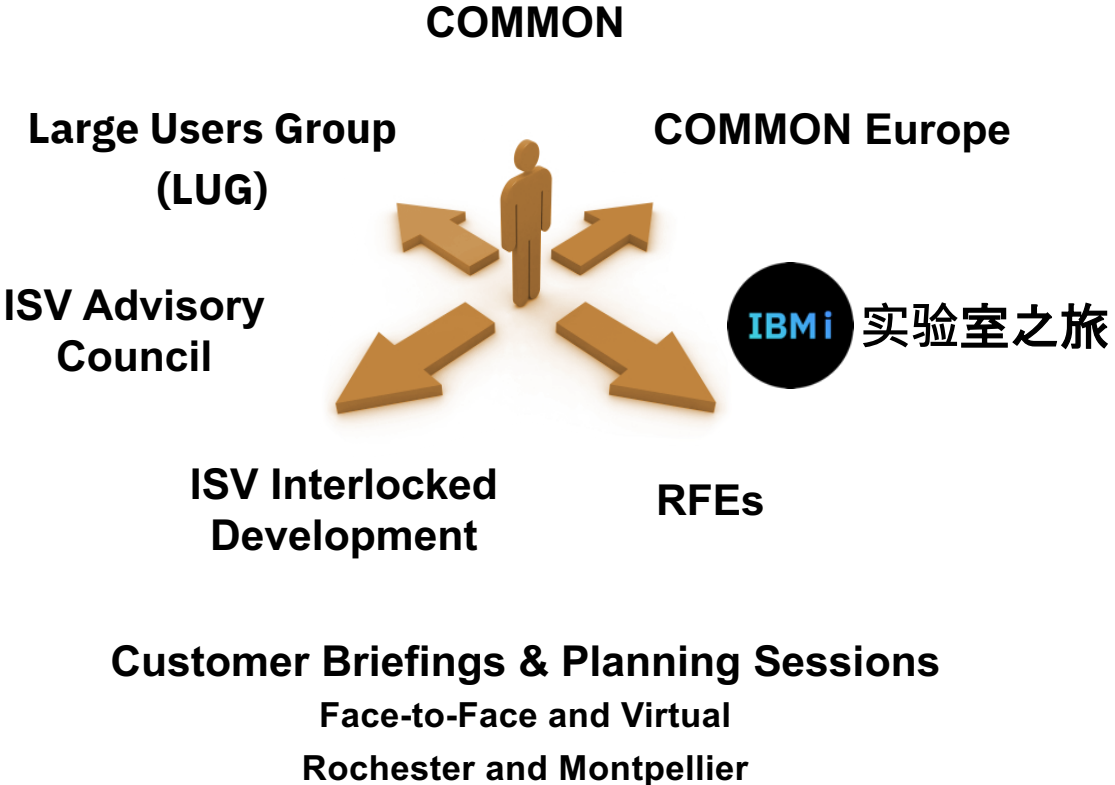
COMMON

Large Users Group (LUG)

COMMON Europe

ISV Advisory Council

IBMi 实验室之旅

ISV Interlocked Development

RFEs

Customer Briefings & Planning Sessions

Face-to-Face and Virtual

Rochester and Montpellier